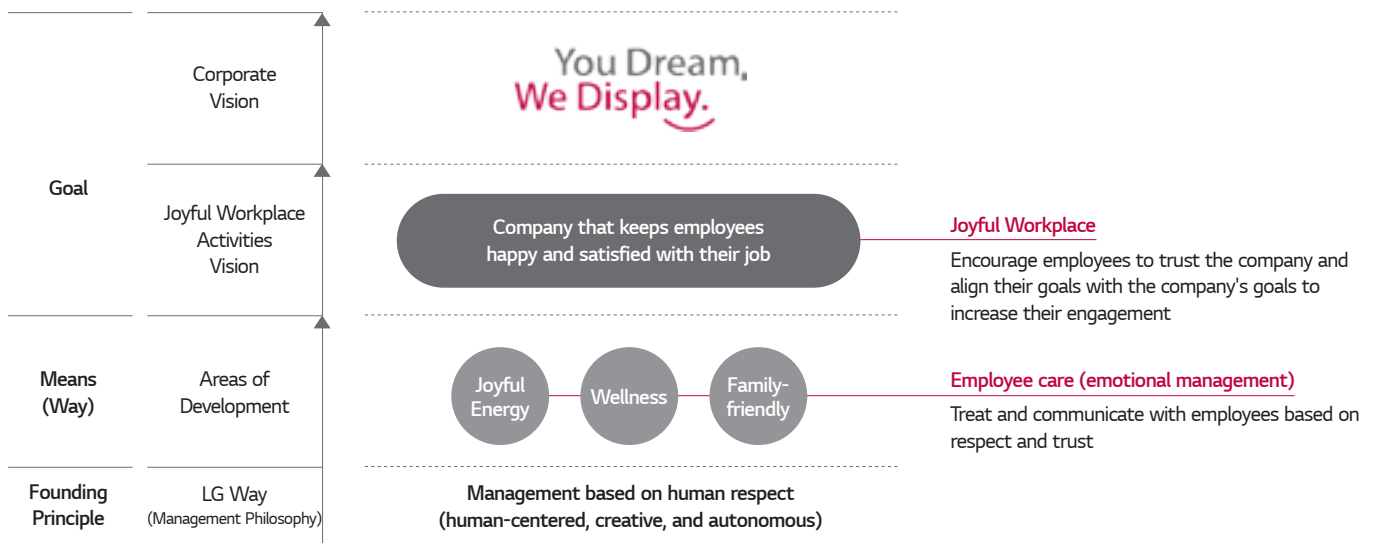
Corporate Vision

You Dream, We Display.

Goal

Joyful Workplace Activities Vision

Company that keeps employees happy and satisfied with their job

Joyful Workplace

Encourage employees to trust the company and align their goals with the company's goals to increase their engagement

Means (Way)

Areas of Development

Joyful Energy

Wellness

Family-friendly

Employee care (emotional management)

Treat and communicate with employees based on respect and trust

Founding Principle

LG Way (Management Philosophy)

Management based on human respect (human-centered, creative, and autonomous)